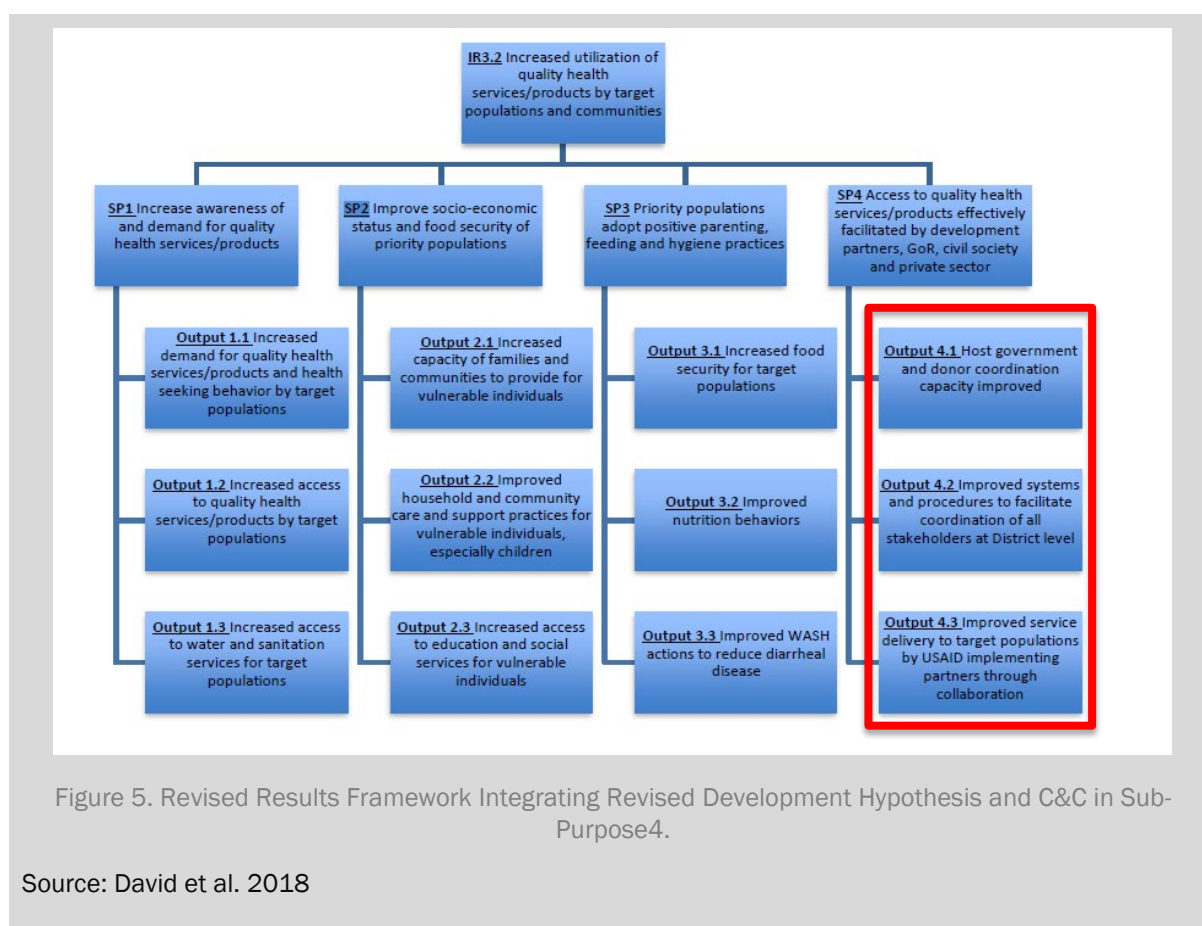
IR3.2 Increased utilization of quality health services/products by target populations and communities

SP1 Increase awareness of and demand for quality health services/products

SP2 Improve socio-economic status and food security of priority populations

SP3 Priority populations adopt positive parenting, feeding and hygiene practices

SP4 Access to quality health services/products effectively facilitated by development partners, GoR, civil society and private sector

Output 1.1 Increased demand for quality health services/products and health seeking behavior by target populations

Output 1.2 Increased access to quality health services/products by target populations

Output 1.3 Increased access to water and sanitation services for target populations

Output 2.1 Increased capacity of families and communities to provide for vulnerable individuals

Output 2.2 Improved household and community care and support practices for vulnerable individuals, especially children

Output 2.3 Increased access to education and social services for vulnerable individuals

Output 3.1 Increased food security for target populations

Output 3.2 Improved nutrition behaviors

Output 3.3 Improved WASH actions to reduce diarrheal disease

Output 4.1 Host government and donor coordination capacity improved

Output 4.2 Improved systems and procedures to facilitate coordination of all stakeholders at District level

Output 4.3 Improved service delivery to target populations by USAID implementing partners through collaboration

Figure 5. Revised Results Framework Integrating Revised Development Hypothesis and C&C in Sub-Purpose4.

Source: David et al. 2018